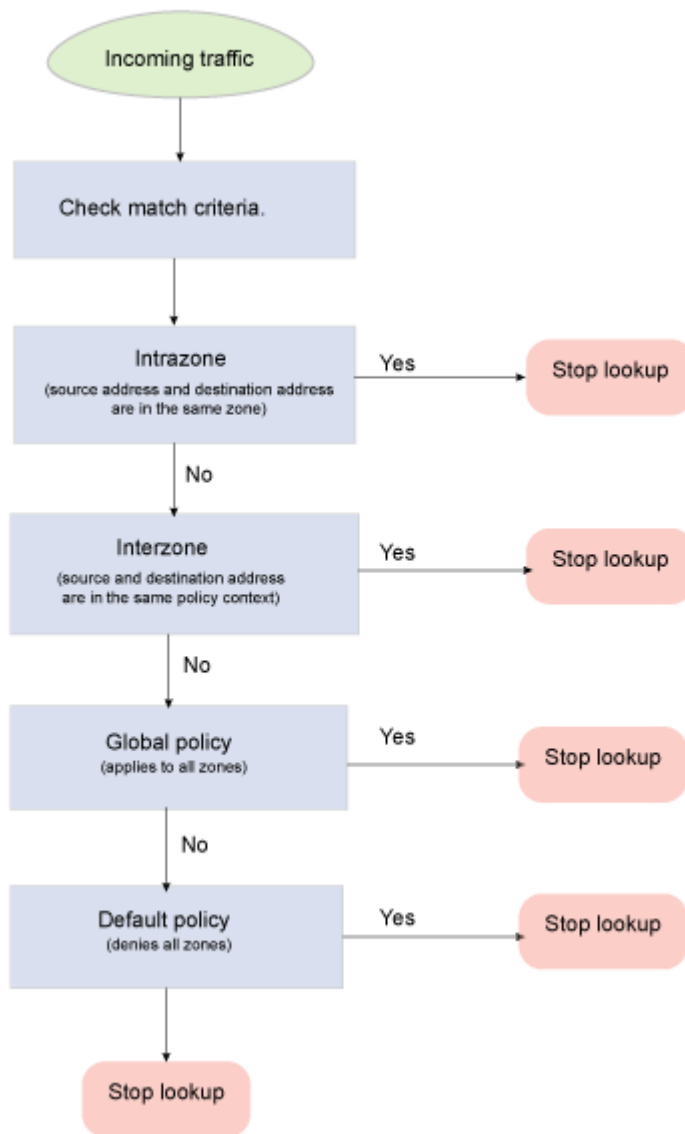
Incoming traffic

Check match criteria.

Intrazone
(source address and destination address are in the same zone)

Yes

Stop lookup

No

Interzone
(source and destination address are in the same policy context)

Yes

Stop lookup

No

Global policy
(applies to all zones)

Yes

Stop lookup

No

Default policy
(denies all zones)

Yes

Stop lookup

Stop lookup